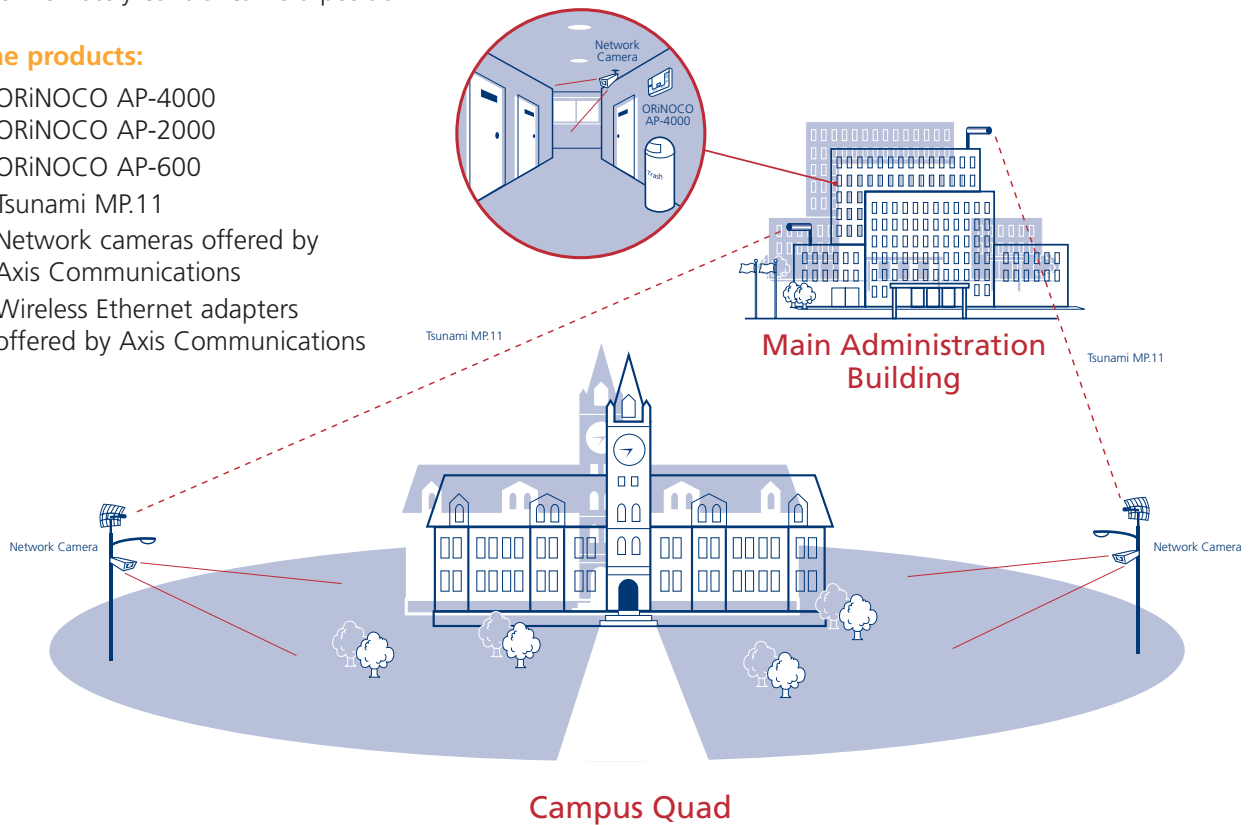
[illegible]

he products:

ORiNOCO AP-4000
ORiNOCO AP-2000
ORiNOCO AP-600
Tsunami MP.11
Network cameras offered by Axis Communications
Wireless Ethernet adapters offered by Axis Communications

Network Camera

ORiNOCO AP-4000

Trash

Tsunami MP.11

Main Administration Building

Tsunami MP.11

Network Camera

Network Camera

Campus Quad